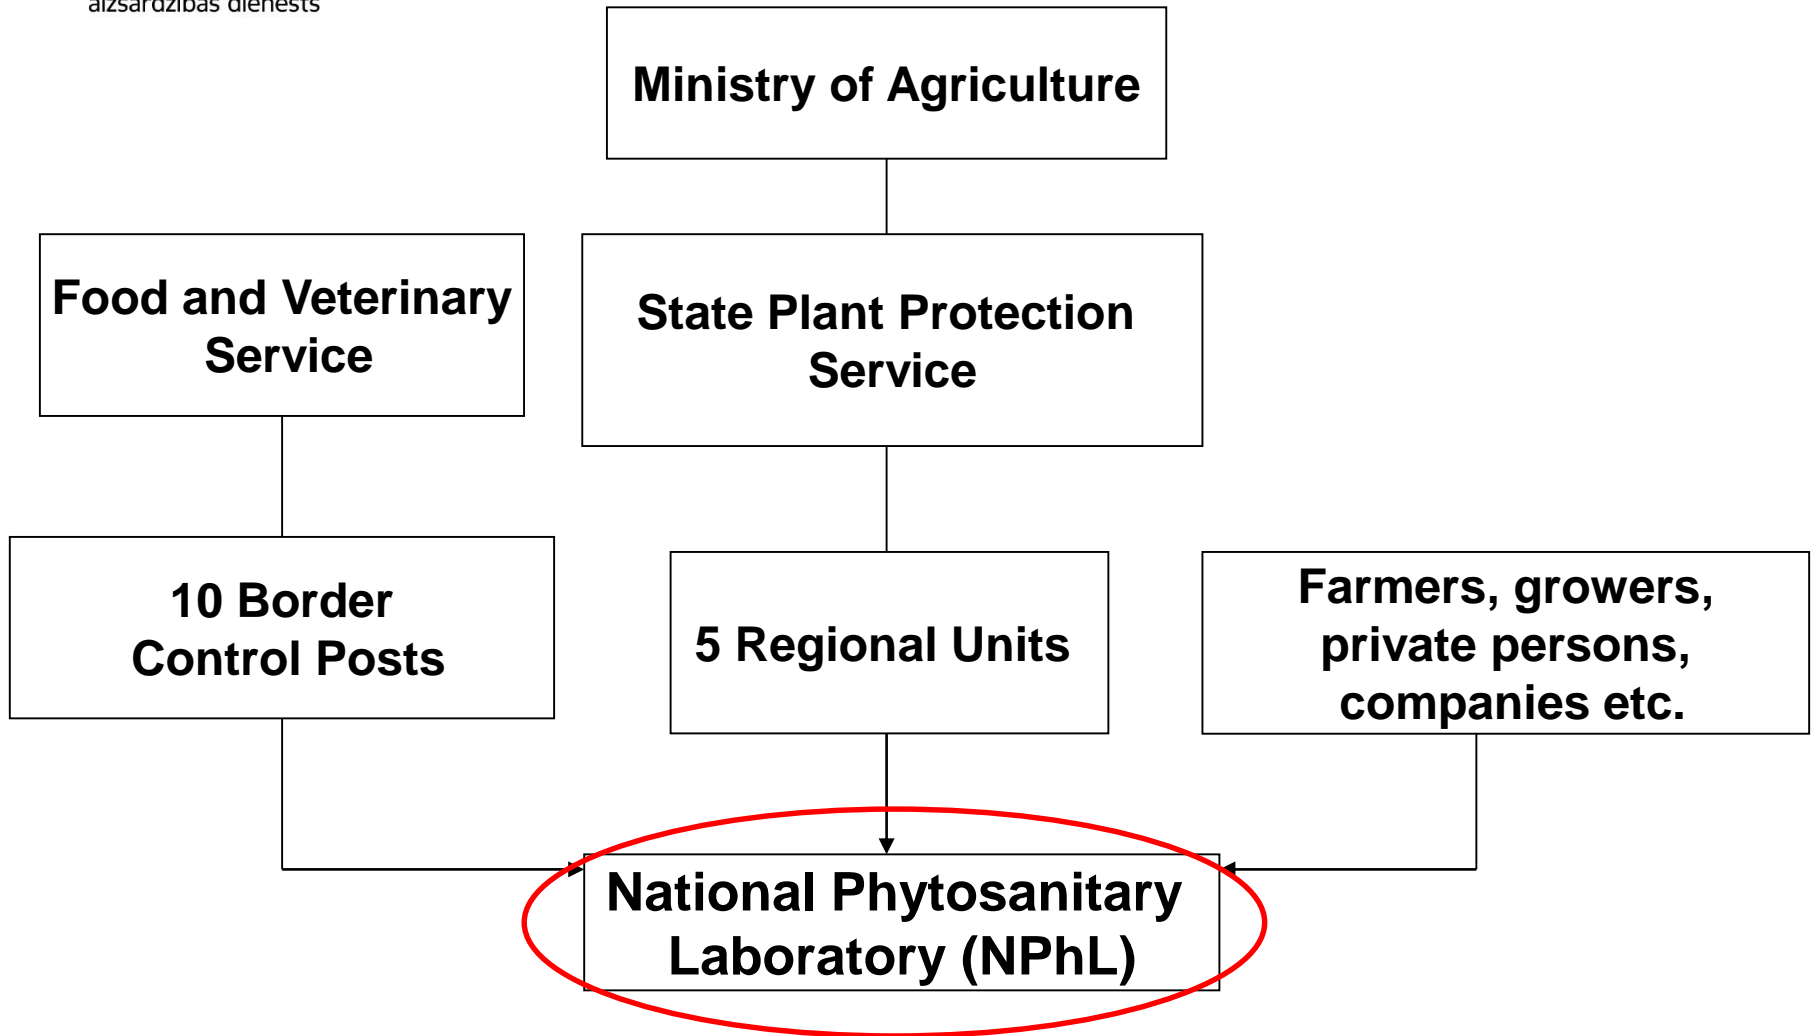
aizsardzības dienests

Ministry of Agriculture

Food and Veterinary Service

State Plant Protection Service

10 Border Control Posts

5 Regional Units

Farmers, growers, private persons, companies etc.

National Phytosanitary Laboratory (NPhL)